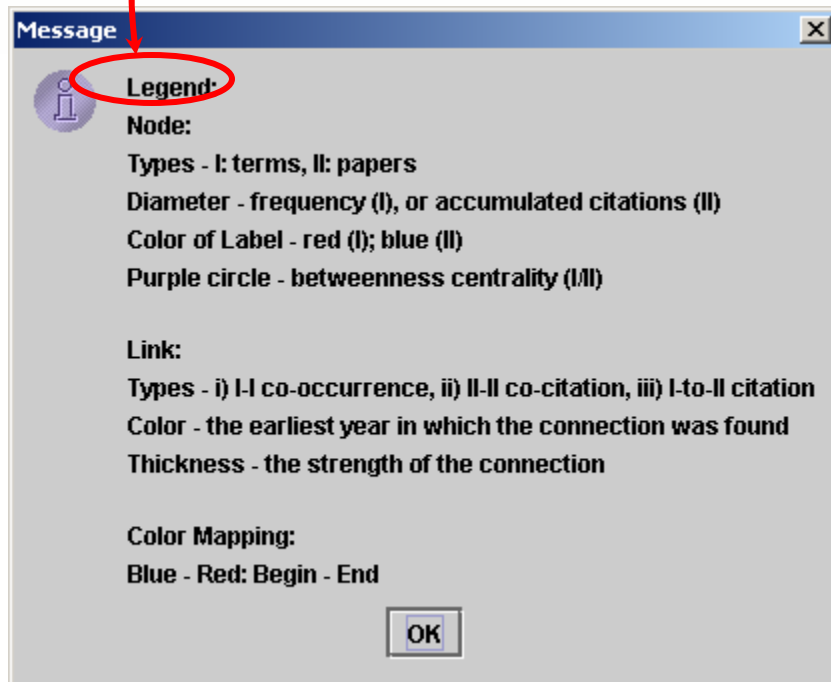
Message

Legend:
Node:
Types - I: terms, II: papers
Diameter - frequency (I), or accumulated citations (II)
Color of Label - red (I); blue (II)
Purple circle - betweenness centrality (I/II)

Link:
Types - i) I-I co-occurrence, ii) II-II co-citation, iii) I-to-II citation
Color - the earliest year in which the connection was found
Thickness - the strength of the connection

Color Mapping:
Blue - Red: Begin - End

OK